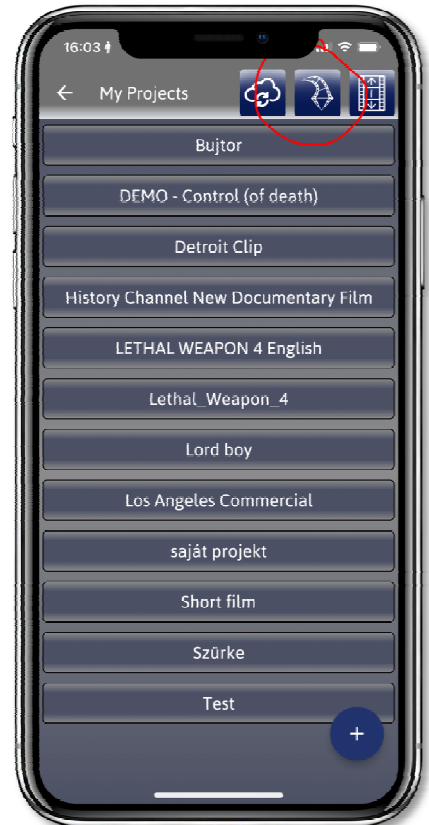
16:03

← My Projects

Bujtor

DEMO - Control (of death)

Detroit Clip

History Channel New Documentary Film

LETHAL WEAPON 4 English

Lethal_Weapon_4

Lord boy

Los Angeles Commercial

saját projekt

Short film

Szürke

Test

+